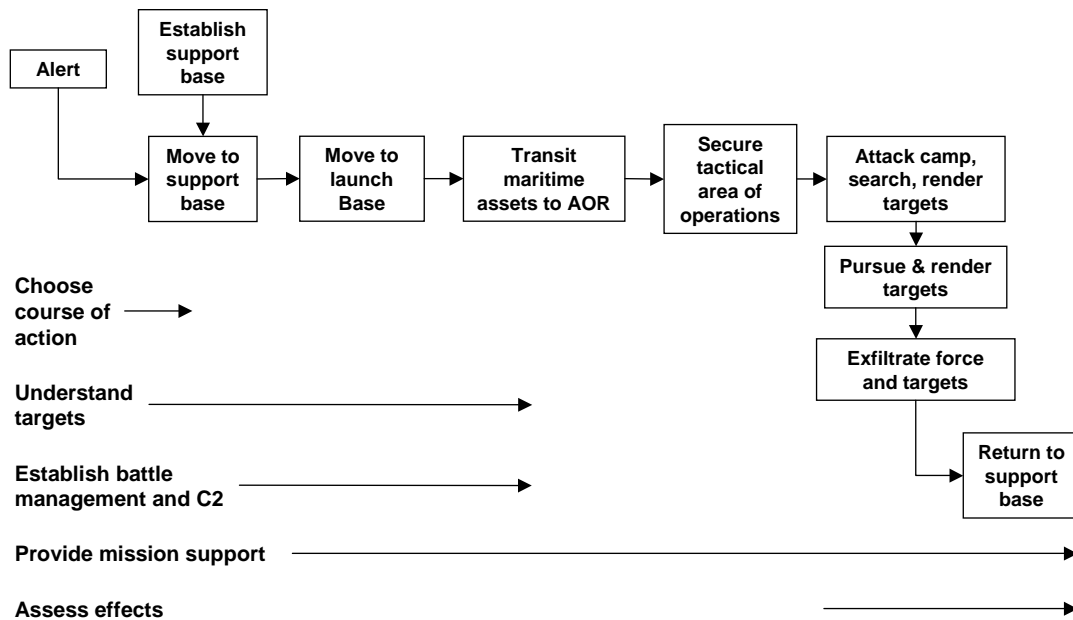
Establish support base

Alert

Move to support base

Move to launch Base

Transit maritime assets to AOR

Secure tactical area of operations

Attack camp, search, render targets

Pursue & render targets

Exfiltrate force and targets

Return to support base

Choose course of action

Understand targets

Establish battle management and C2

Provide mission support

Assess effects